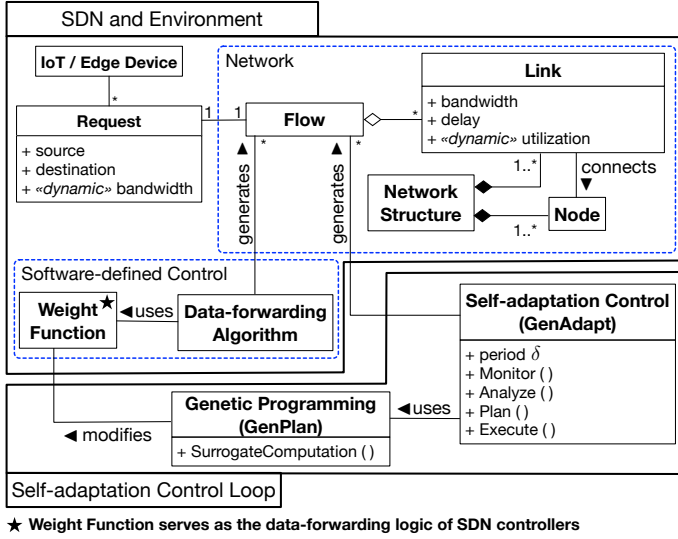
SDN and Environment

IoT / Edge Device

Network

Link

+ bandwidth
+ delay
+ «*dynamic*» utilization

Request

+ source
+ destination
+ «*dynamic*» bandwidth

1

1

Flow

*

*

*

*

*

1..*

1..*

connects ▼

Network Structure

Node

generates ▶

generates ▶

Software-defined Control

Weight★ Function

◀uses

Data-forwarding Algorithm

Self-adaptation Control (GenAdapt)

+ period $\delta$
+ Monitor ( )
+ Analyze ( )
+ Plan ( )
+ Execute ( )

Genetic Programming (GenPlan)

◀uses

+ SurrogateComputation ( )

◀ modifies

Self-adaptation Control Loop

★ Weight Function serves as the data-forwarding logic of SDN controllers